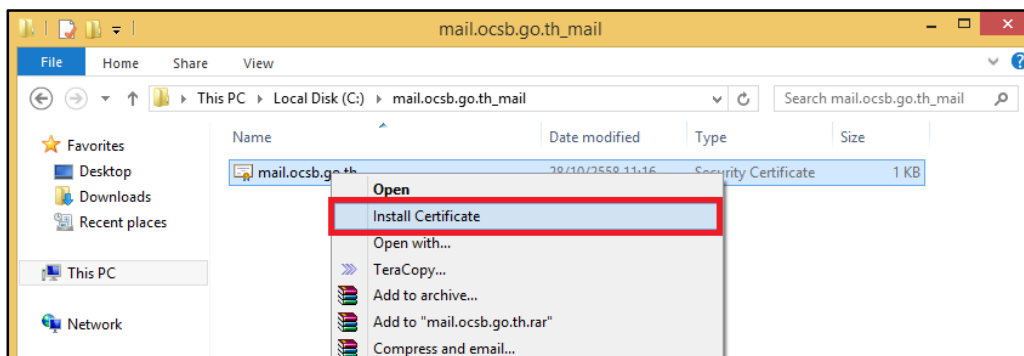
mail.ocsb.go.th_mail

File Home Share View

This PC › Local Disk (C:) › mail.ocsb.go.th_mail

Search mail.ocsb.go.th_mail

Favorites
Desktop
Downloads
Recent places

This PC

Network

| Name | Date modified | Type | Size |
|---|---|---|---|
| mail.ocsb.go.th | 28/10/2558 11:16 | Security Certificate | 1 KB |

Open
Install Certificate
Open with...
TeraCopy...
Add to archive...
Add to "mail.ocsb.go.th.rar"
Compress and email...